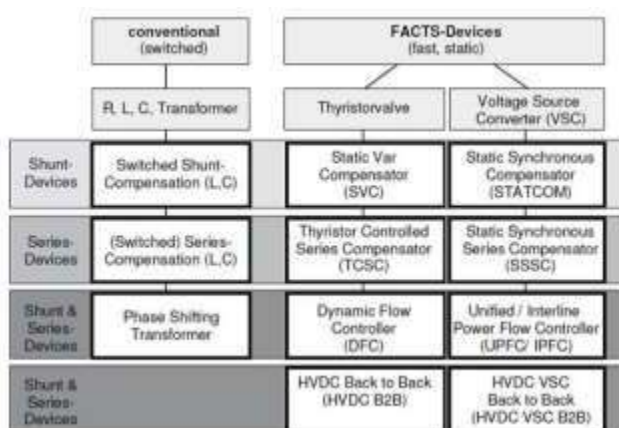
| | conventional (switched) | FACTS-Devices (fast, static) | |
|---|---|---|---|
| | R, L, C, Transformer | Thyristorvalve | Voltage Source Converter (VSC) |
| Shunt-Devices | Switched Shunt-Compensation (L,C) | Static Var Compensator (SVC) | Static Synchronous Compensator (STATCOM) |
| Series-Devices | (Switched) Series-Compensation (L,C) | Thyristor Controlled Series Compensator (TCSC) | Static Synchronous Series Compensator (SSSC) |
| Shunt & Series-Devices | Phase Shifting Transformer | Dynamic Flow Controller (DFC) | Unified / Interline Power Flow Controller (UPFC/ IPFC) |
| Shunt & Series-Devices | | HVDC Back to Back (HVDC B2B) | HVDC VSC Back to Back (HVDC VSC B2B) |